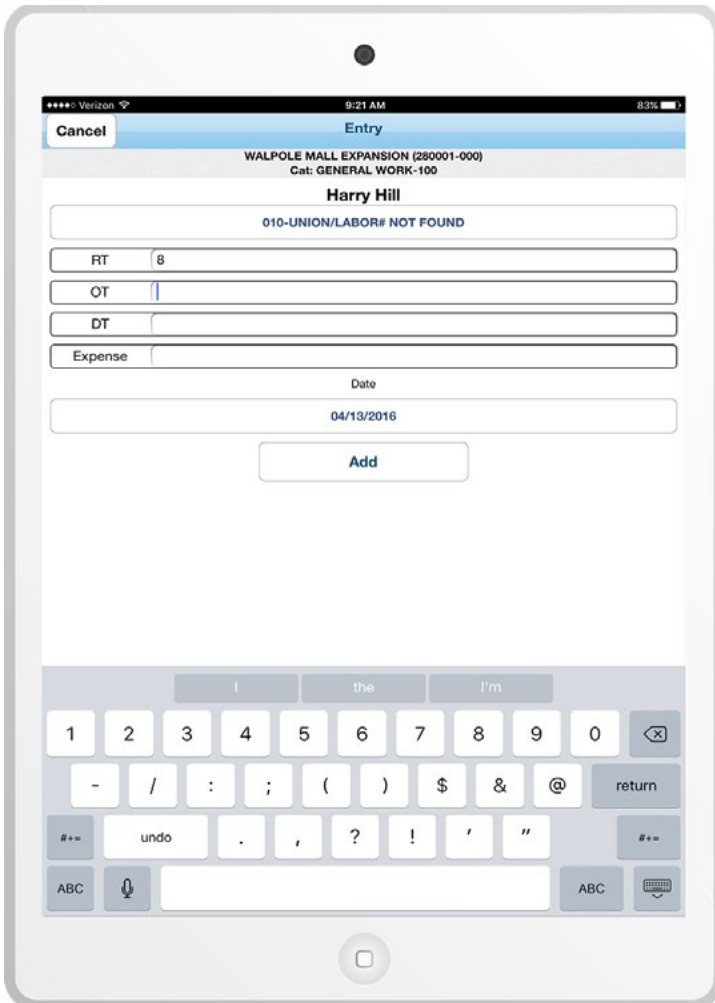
●●●●○ Verizon 9:21 AM 83%

Cancel

Entry

WALPOLE MALL EXPANSION (280001-000)
Cat: GENERAL WORK-100

Harry Hill

010-UNION/LABOR# NOT FOUND

RT 8

OT

DT

Expense

Date

04/13/2016

Add

I the I'm

1 2 3 4 5 6 7 8 9 0

- / : ; ( ) $ & @ return

#+= undo . , ? ! ' " #+=

ABC ABC